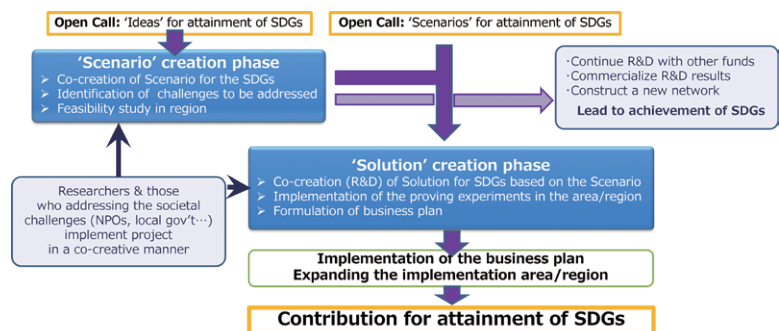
Open Call: 'Ideas' for attainment of SDGs

Open Call: 'Scenarios' for attainment of SDGs

'Scenario' creation phase

➢ Co-creation of Scenario for the SDGs
➢ Identification of challenges to be addressed
➢ Feasibility study in region

·Continue R&D with other funds
·Commercialize R&D results
·Construct a new network
Lead to achievement of SDGs

Researchers & those who addressing the societal challenges (NPOs, local gov't…) implement project in a co-creative manner

'Solution' creation phase

➢ Co-creation (R&D) of Solution for SDGs based on the Scenario
➢ Implementation of the proving experiments in the area/region
➢ Formulation of business plan

Implementation of the business plan
Expanding the implementation area/region

Contribution for attainment of SDGs